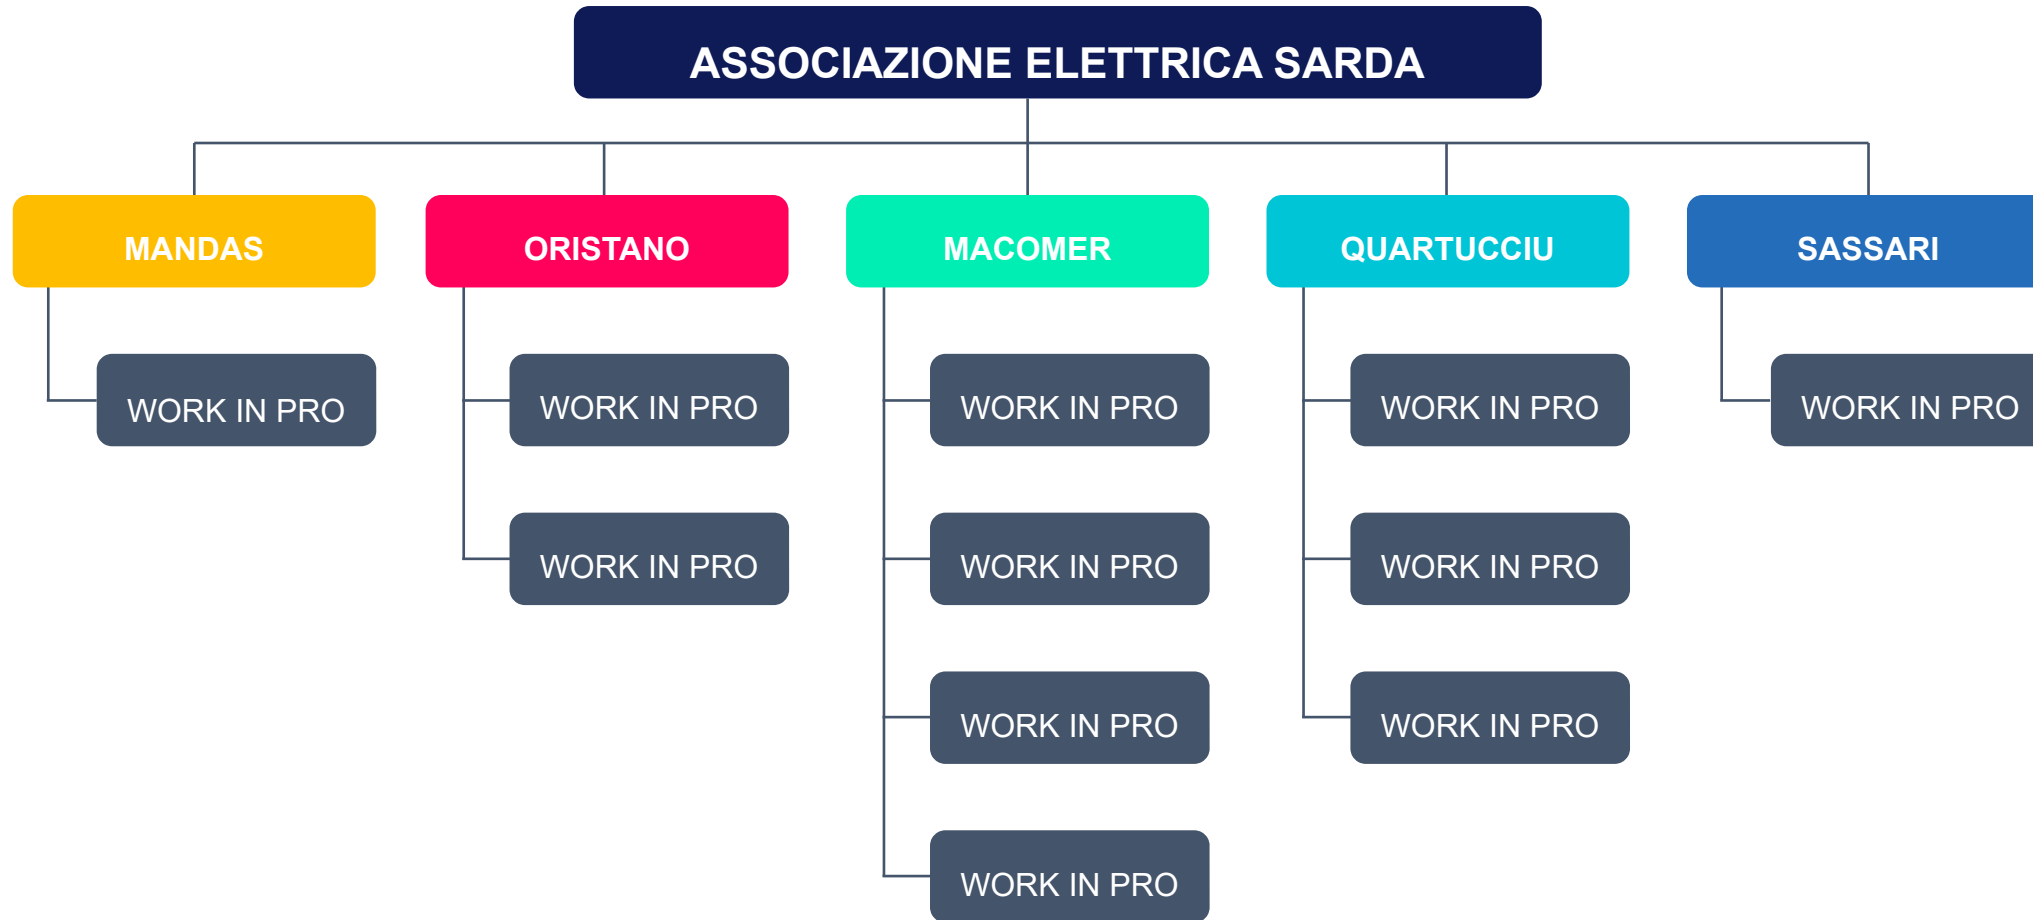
ASSOCIAZIONE ELETTRICA SARDA

MANDAS

WORK IN PRO

ORISTANO

WORK IN PRO

WORK IN PRO

MACOMER

WORK IN PRO

WORK IN PRO

WORK IN PRO

WORK IN PRO

QUARTUCCIU

WORK IN PRO

WORK IN PRO

WORK IN PRO

SASSARI

WORK IN PRO